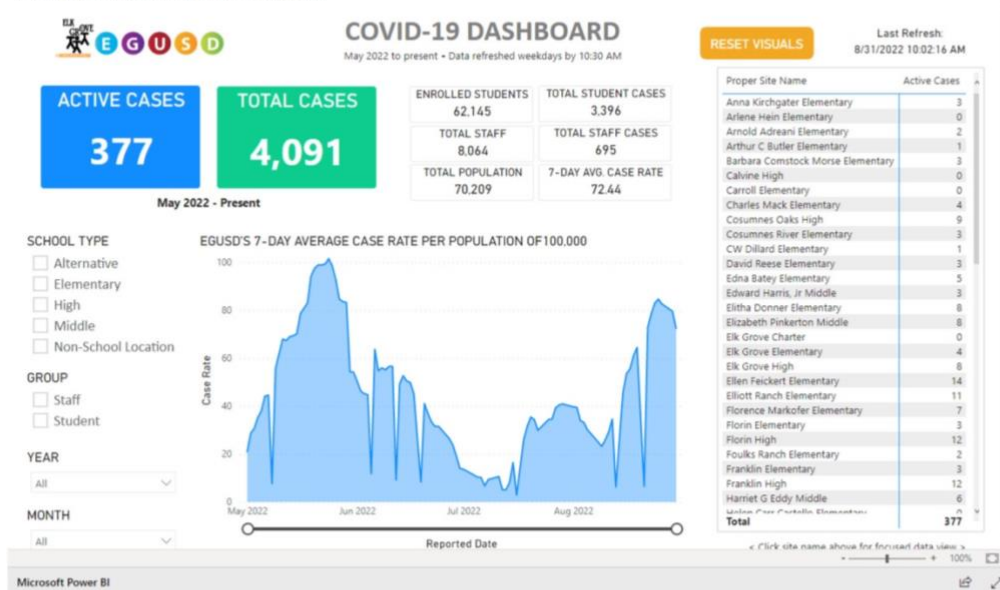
ELK GROVE EGUSD

COVID-19 DASHBOARD

May 2022 to present • Data refreshed weekdays by 10:30 AM

RESET VISUALS

Last Refresh:
8/31/2022 10:02:16 AM

ACTIVE CASES
377

TOTAL CASES
4,091

May 2022 - Present

| ENROLLED STUDENTS 62,145 | TOTAL STUDENT CASES 3,396 |
|---|---|
| TOTAL STAFF 8,064 | TOTAL STAFF CASES 695 |
| TOTAL POPULATION 70,209 | 7-DAY AVG. CASE RATE 72.44 |

SCHOOL TYPE
Alternative
Elementary
High
Middle
Non-School Location

GROUP
Staff
Student

YEAR
All

MONTH
All

EGUSD'S 7-DAY AVERAGE CASE RATE PER POPULATION OF100,000

Case Rate

100
80
60
40
20
0

May 2022
Jun 2022
Jul 2022
Aug 2022

Reported Date

| Proper Site Name | Active Cases |
|---|---|
| Anna Kirchgater Elementary | 3 |
| Arlene Hein Elementary | 0 |
| Arnold Adreani Elementary | 2 |
| Arthur C Butler Elementary | 1 |
| Barbara Comstock Morse Elementary | 3 |
| Calvine High | 0 |
| Carroll Elementary | 0 |
| Charles Mack Elementary | 4 |
| Cosumnes Oaks High | 9 |
| Cosumnes River Elementary | 3 |
| CW Dillard Elementary | 1 |
| David Reese Elementary | 3 |
| Edna Batey Elementary | 5 |
| Edward Harris, Jr Middle | 3 |
| Elitha Donner Elementary | 8 |
| Elizabeth Pinkerton Middle | 8 |
| Elk Grove Charter | 0 |
| Elk Grove Elementary | 4 |
| Elk Grove High | 8 |
| Ellen Feickert Elementary | 14 |
| Elliott Ranch Elementary | 11 |
| Florence Markofer Elementary | 7 |
| Florin Elementary | 3 |
| Florin High | 12 |
| Foulks Ranch Elementary | 2 |
| Franklin Elementary | 3 |
| Franklin High | 12 |
| Harriet G Eddy Middle | 6 |
| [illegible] | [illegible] |
| Total | 377 |

< Click site name above for focused data view >

100%

Microsoft Power BI